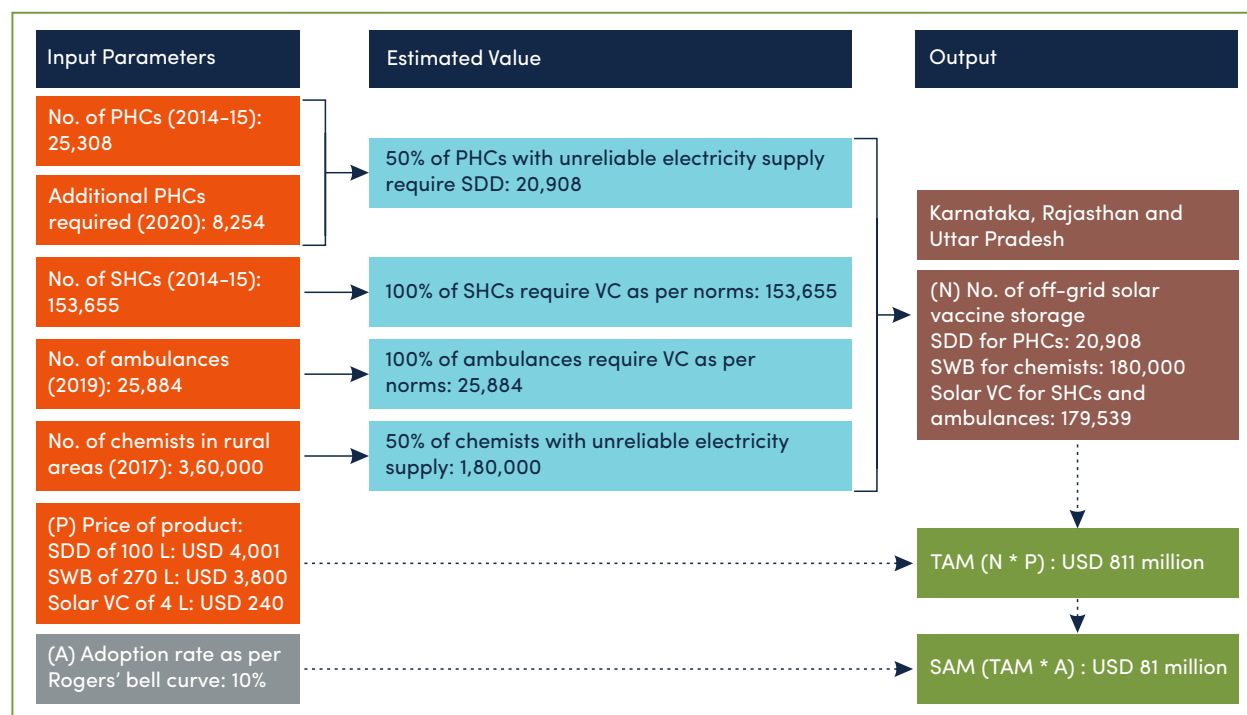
Input Parameters

No. of PHCs (2014-15): 25,308

Additional PHCs required (2020): 8,254

No. of SHCs (2014-15): 153,655

No. of ambulances (2019): 25,884

No. of chemists in rural areas (2017): 3,60,000

(P) Price of product:
SDD of 100 L: USD 4,001
SWB of 270 L: USD 3,800
Solar VC of 4 L: USD 240

(A) Adoption rate as per Rogers' bell curve: 10%

Estimated Value

50% of PHCs with unreliable electricity supply require SDD: 20,908

100% of SHCs require VC as per norms: 153,655

100% of ambulances require VC as per norms: 25,884

50% of chemists with unreliable electricity supply: 1,80,000

Output

Karnataka, Rajasthan and Uttar Pradesh

(N) No. of off-grid solar vaccine storage
SDD for PHCs: 20,908
SWB for chemists: 180,000
Solar VC for SHCs and ambulances: 179,539

TAM (N * P) : USD 811 million

SAM (TAM * A) : USD 81 million